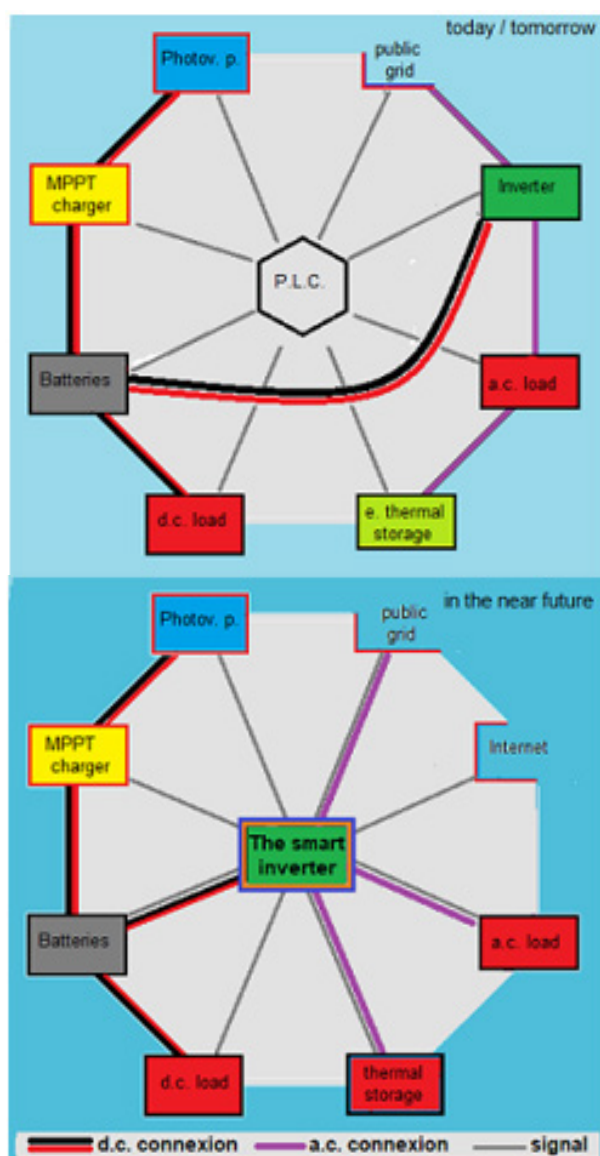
today / tomorrow

Photov. p.

public grid

MPPT charger

Inverter

P.L.C.

Batteries

a.c. load

d.c. load

e. thermal storage

in the near future

Photov. p.

public grid

MPPT charger

Internet

The smart inverter

Batteries

a.c. load

d.c. load

thermal storage

d.c. connexion
a.c. connexion
signal